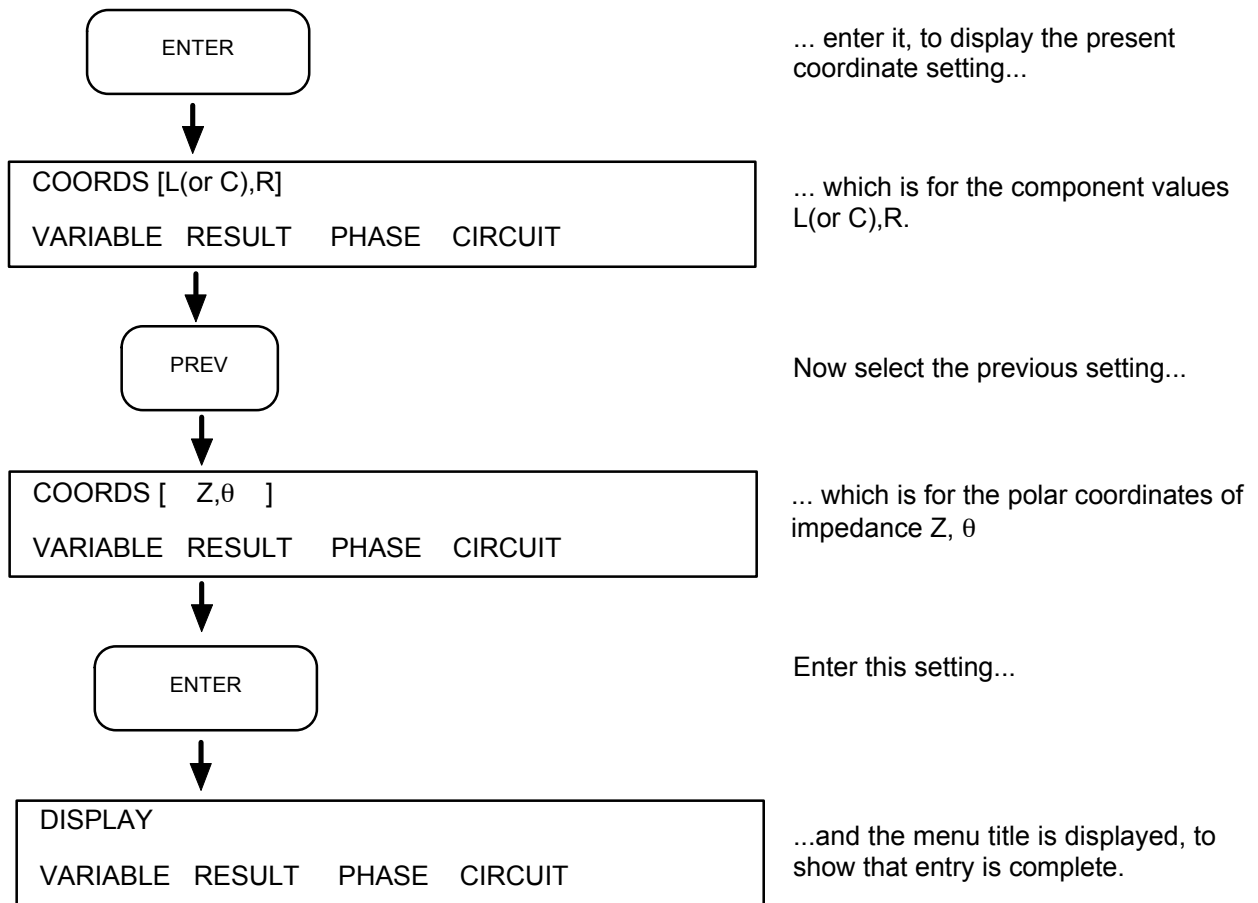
ENTER

... enter it, to display the present coordinate setting...

COORDS [L(or C),R]

VARIABLE RESULT PHASE CIRCUIT

... which is for the component values L(or C),R.

PREV

Now select the previous setting...

COORDS [ Z,$\theta$ ]

VARIABLE RESULT PHASE CIRCUIT

... which is for the polar coordinates of impedance Z, $\theta$

ENTER

Enter this setting...

DISPLAY

VARIABLE RESULT PHASE CIRCUIT

...and the menu title is displayed, to show that entry is complete.